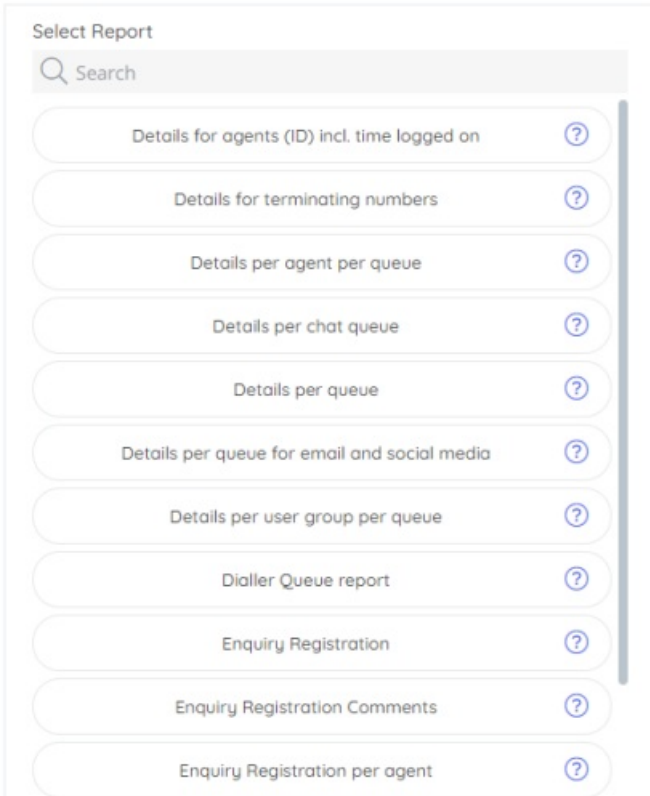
Select Report

Search

Details for agents (ID) incl. time logged on ?

Details for terminating numbers ?

Details per agent per queue ?

Details per chat queue ?

Details per queue ?

Details per queue for email and social media ?

Details per user group per queue ?

Dialler Queue report ?

Enquiry Registration ?

Enquiry Registration Comments ?

Enquiry Registration per agent ?